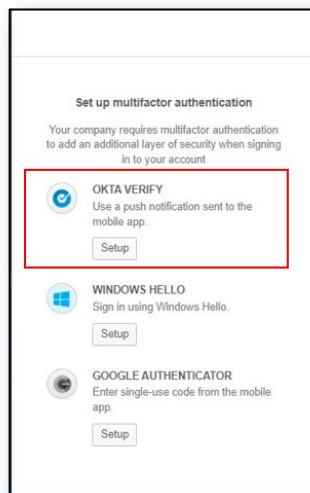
Set up multifactor authentication

Your company requires multifactor authentication to add an additional layer of security when signing in to your account

OKTA VERIFY
Use a push notification sent to the mobile app.
Setup

WINDOWS HELLO
Sign in using Windows Hello.
Setup

GOOGLE AUTHENTICATOR
Enter single-use code from the mobile app.
Setup